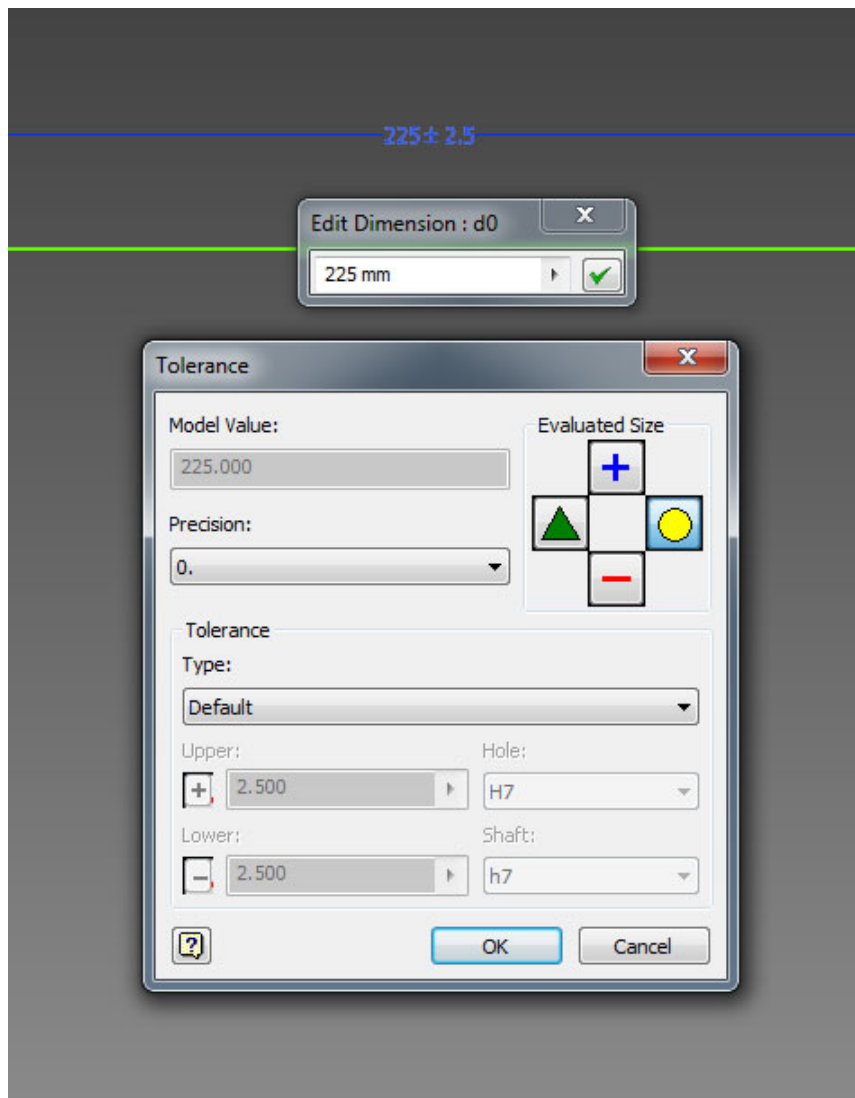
$225 \pm 2.5$

Edit Dimension : d0

225 mm

Tolerance

Model Value:

225.000

Precision:

0.

Evaluated Size

Tolerance

Type:

Default

Upper:

2.500

Hole:

H7

Lower:

2.500

Shaft:

h7

OK

Cancel